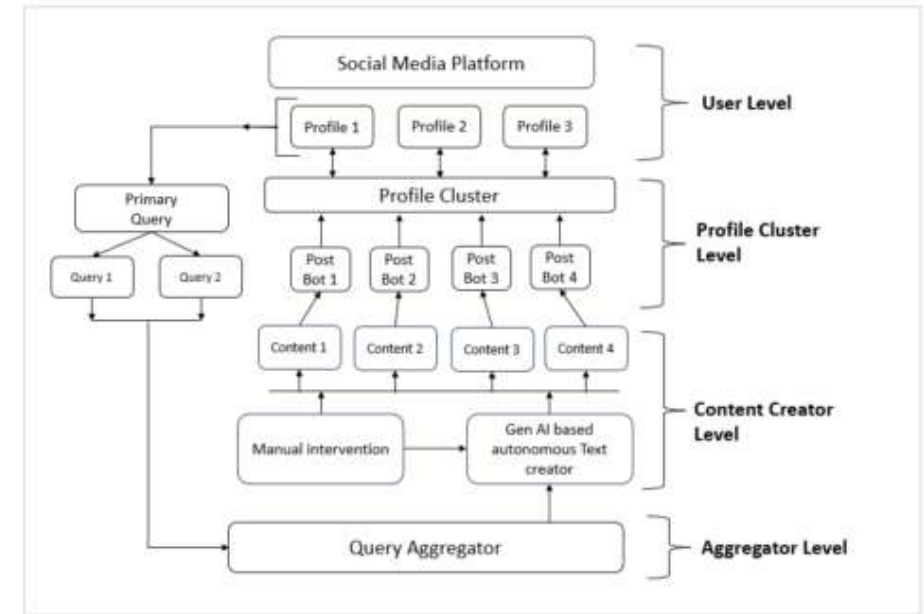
Social Media Platform

Profile 1
Profile 2
Profile 3

User Level

Primary Query

Query 1
Query 2

Profile Cluster

Profile Cluster Level

Post Bot 1
Post Bot 2
Post Bot 3
Post Bot 4

Content 1
Content 2
Content 3
Content 4

Content Creator Level

Manual intervention

Gen AI based autonomous Text creator

Query Aggregator

Aggregator Level